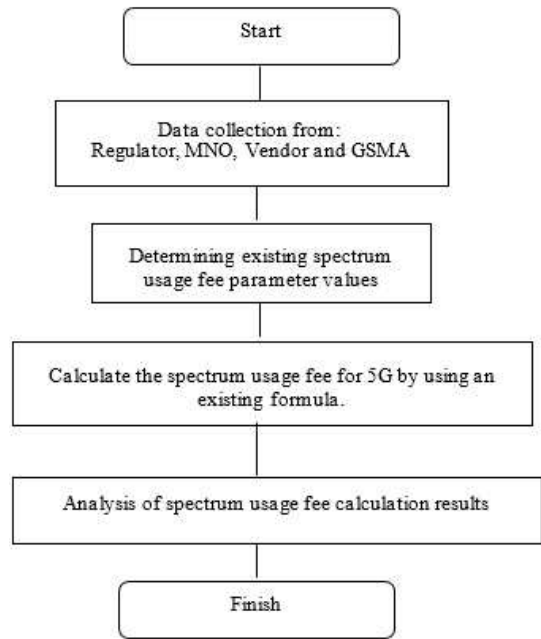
Start

Data collection from:
Regulator, MNO, Vendor and GSMA

Determining existing spectrum usage fee parameter values

Calculate the spectrum usage fee for 5G by using an existing formula.

Analysis of spectrum usage fee calculation results

Finish